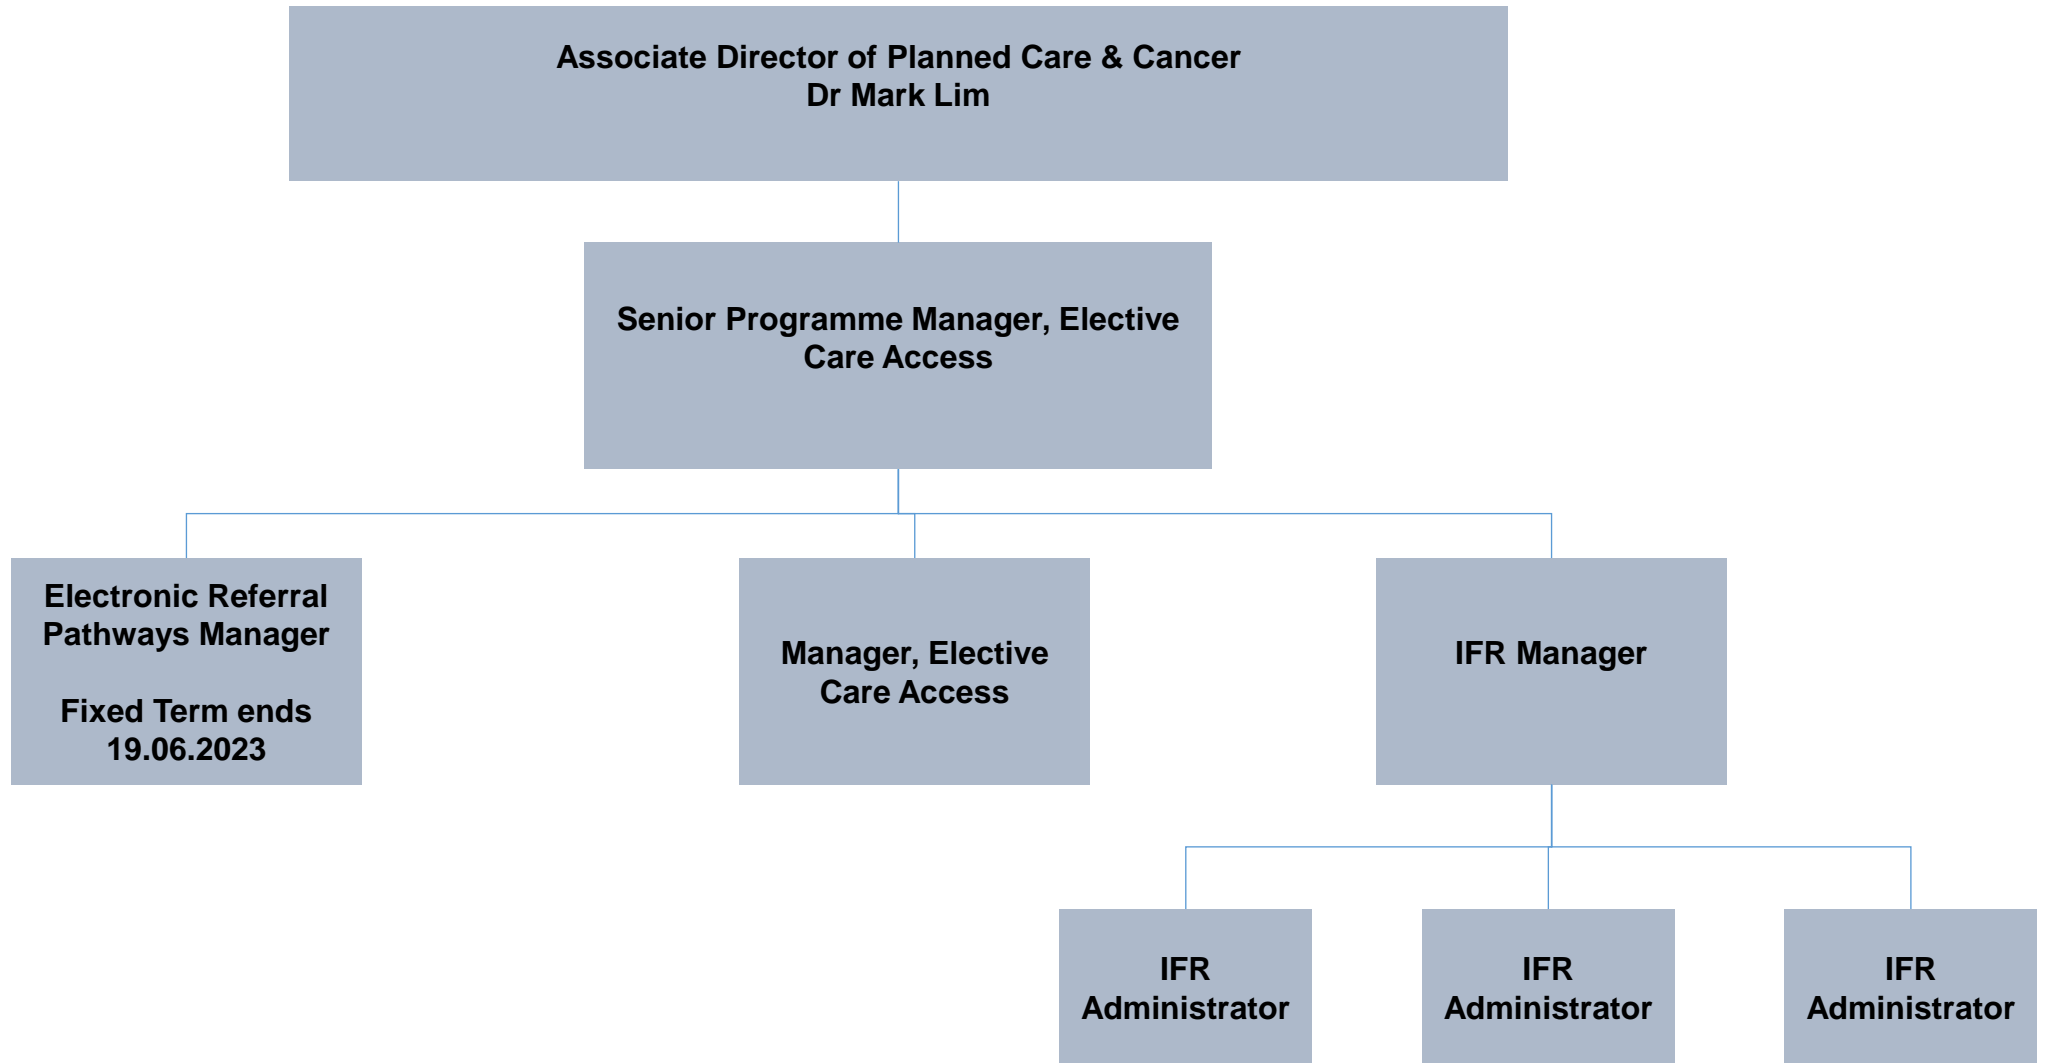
Associate Director of Planned Care & Cancer
Dr Mark Lim

Senior Programme Manager, Elective Care Access

Electronic Referral Pathways Manager

Fixed Term ends 19.06.2023

Manager, Elective Care Access

IFR Manager

IFR Administrator

IFR Administrator

IFR Administrator